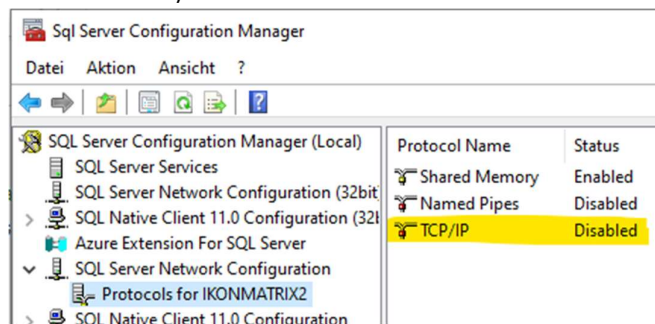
Sql Server Configuration Manager

Datei Aktion Ansicht ?

SQL Server Configuration Manager (Local)
SQL Server Services
SQL Server Network Configuration (32bit
SQL Native Client 11.0 Configuration (32b
Azure Extension For SQL Server
SQL Server Network Configuration
Protocols for IKONMATRIX2
SQL Native Client 11.0 Configuration

| Protocol Name | Status |
|---|---|
| Shared Memory | Enabled |
| Named Pipes | Disabled |
| TCP/IP | Disabled |